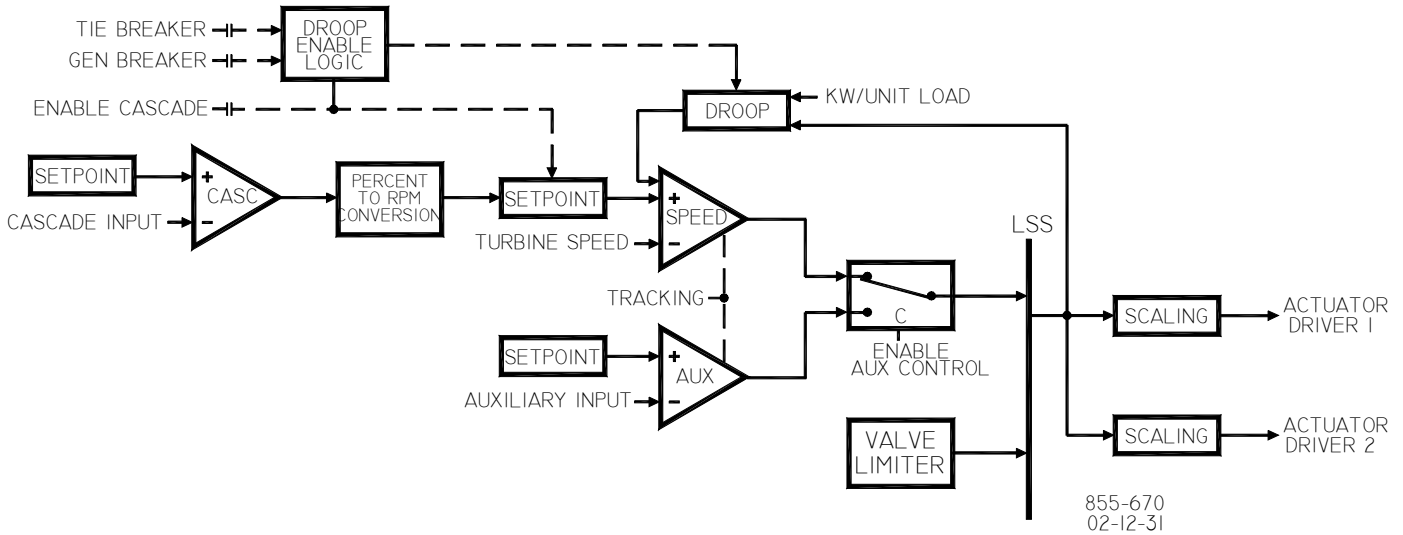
TIE BREAKER
GEN BREAKER
DROOP ENABLE LOGIC
ENABLE CASCADE
DROOP
KW/UNIT LOAD
SETPOINT
CASCADE INPUT
+
−
CASC
PERCENT TO RPM CONVERSION
SETPOINT
+
SPEED
TURBINE SPEED
−
LSS
TRACKING
C
ENABLE AUX CONTROL
SCALING
ACTUATOR DRIVER 1
SETPOINT
+
AUX
AUXILIARY INPUT
−
VALVE LIMITER
SCALING
ACTUATOR DRIVER 2
855-670
02-12-31